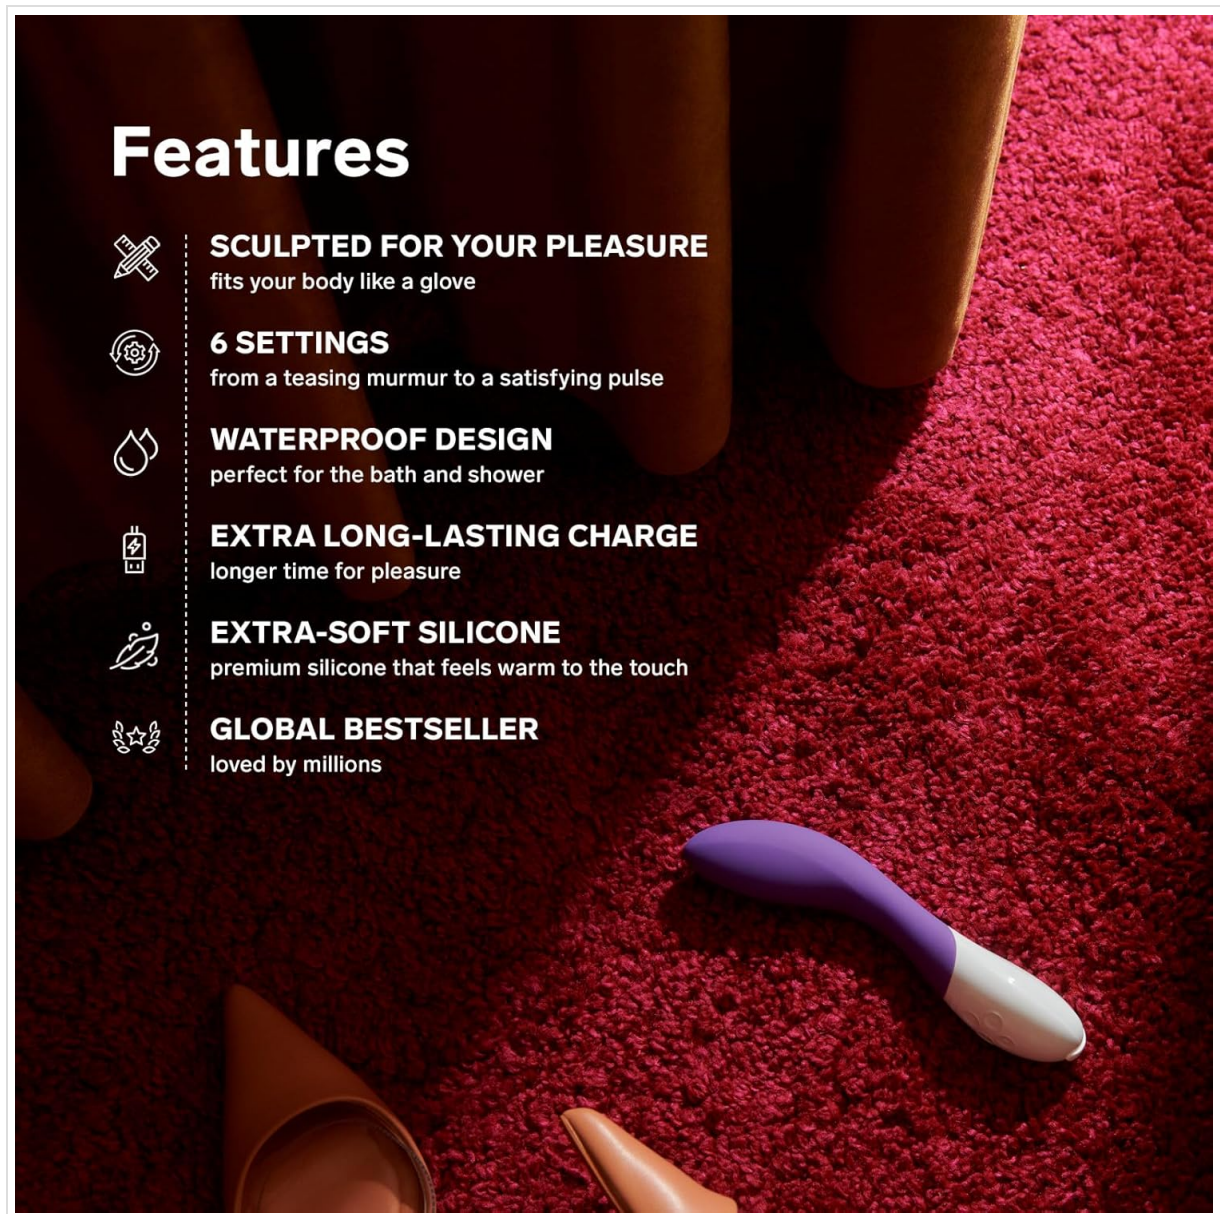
Features

SCULPTED FOR YOUR PLEASURE
fits your body like a glove

6 SETTINGS
from a teasing murmur to a satisfying pulse

WATERPROOF DESIGN
perfect for the bath and shower

EXTRA LONG-LASTING CHARGE
longer time for pleasure

EXTRA-SOFT SILICONE
premium silicone that feels warm to the touch

GLOBAL BESTSELLER
loved by millions